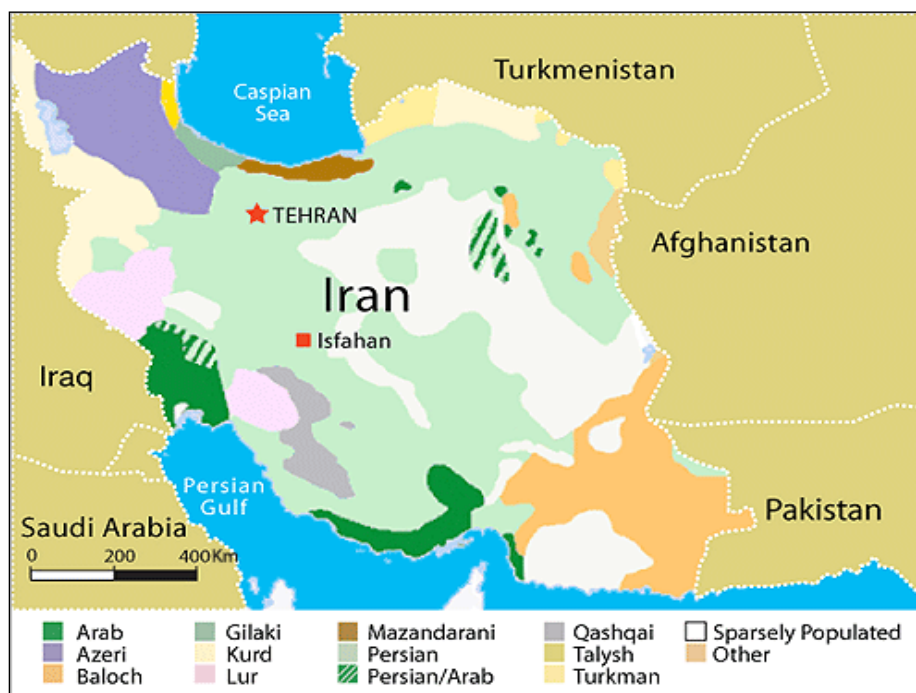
Caspian Sea

Turkmenistan

TEHRAN

Afghanistan

Iran

Isfahan

Iraq

Persian Gulf

Saudi Arabia

Pakistan

0 200 400Km

Arab
Azeri
Baloch
Gilaki
Kurd
Lur
Mazandarani
Persian
Persian/Arab
Qashqai
Talysh
Turkman
Sparsely Populated
Other